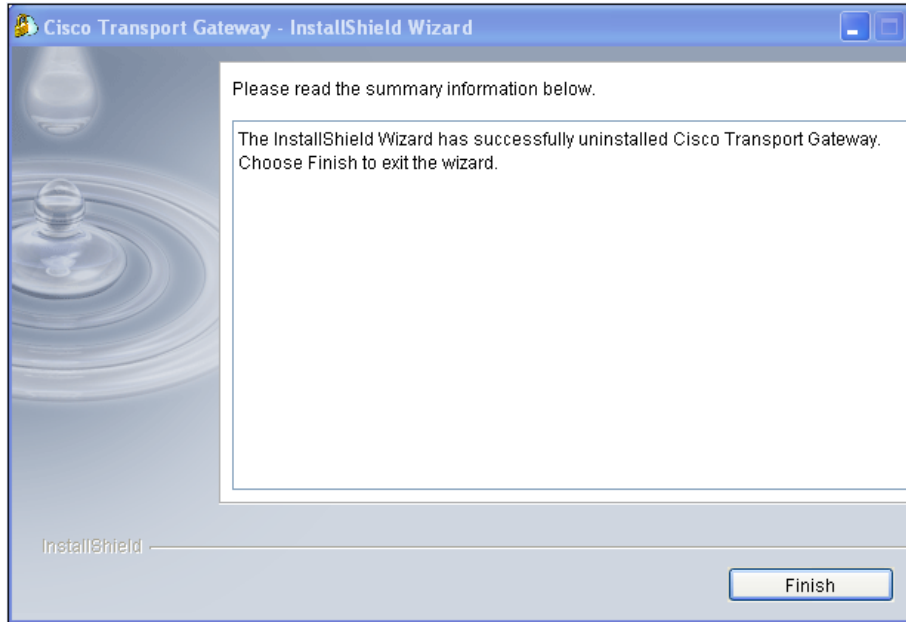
Cisco Transport Gateway - InstallShield Wizard

Please read the summary information below.

The InstallShield Wizard has successfully uninstalled Cisco Transport Gateway. Choose Finish to exit the wizard.

InstallShield

Finish